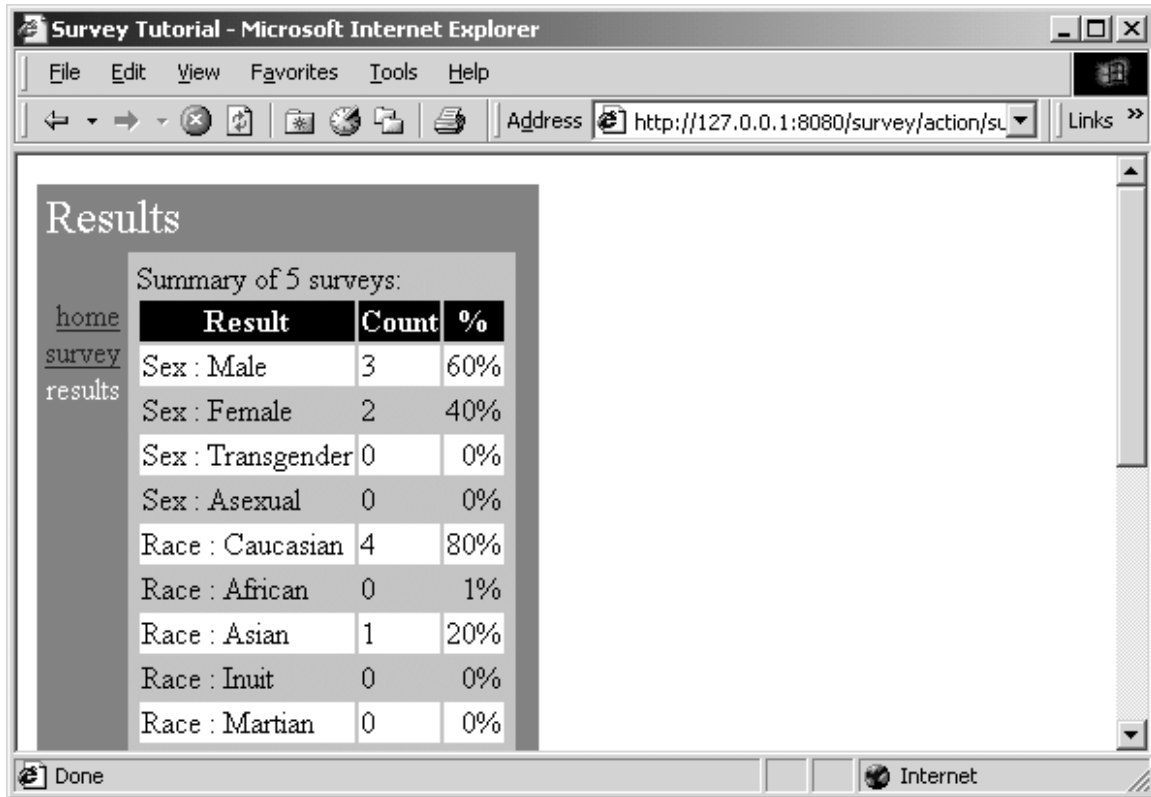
Survey Tutorial - Microsoft Internet Explorer

File Edit View Favorites Tools Help

Address http://127.0.0.1:8080/survey/action/su

Links »

Results

home
survey
results

Summary of 5 surveys:

| Result | Count | % |
|---|---|---|
| Sex : Male | 3 | 60% |
| Sex : Female | 2 | 40% |
| Sex : Transgender | 0 | 0% |
| Sex : Asexual | 0 | 0% |
| Race : Caucasian | 4 | 80% |
| Race : African | 0 | 1% |
| Race : Asian | 1 | 20% |
| Race : Inuit | 0 | 0% |
| Race : Martian | 0 | 0% |

Done

Internet